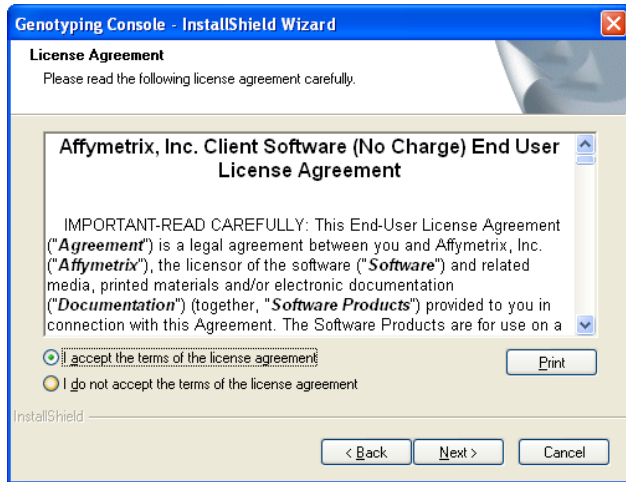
Genotyping Console - InstallShield Wizard

License Agreement
Please read the following license agreement carefully.

Affymetrix, Inc. Client Software (No Charge) End User License Agreement

IMPORTANT-READ CAREFULLY: This End-User License Agreement ("**Agreement**") is a legal agreement between you and Affymetrix, Inc. ("**Affymetrix**"), the licensor of the software ("**Software**") and related media, printed materials and/or electronic documentation ("**Documentation**") (together, "**Software Products**") provided to you in connection with this Agreement. The Software Products are for use on a

I accept the terms of the license agreement
I do not accept the terms of the license agreement

Print

InstallShield

< Back
Next >
Cancel